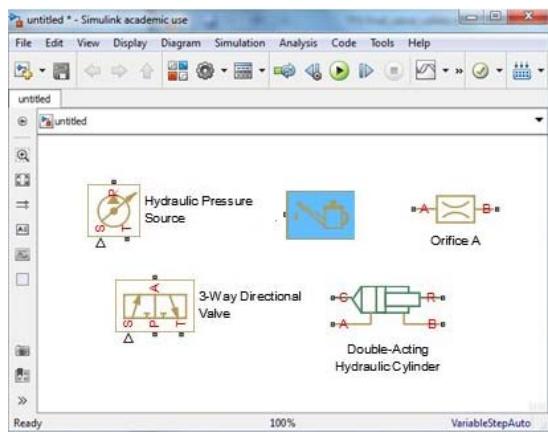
untitled * - Simulink academic use

File Edit View Display Diagram Simulation Analysis Code Tools Help

untitled

untitled

P
S
T
Hydraulic Pressure Source

A
B
Orifice A

A
S
P
T
3-Way Directional Valve

C
R
A
B
Double-Acting Hydraulic Cylinder

»

Ready
100%
VariableStepAuto